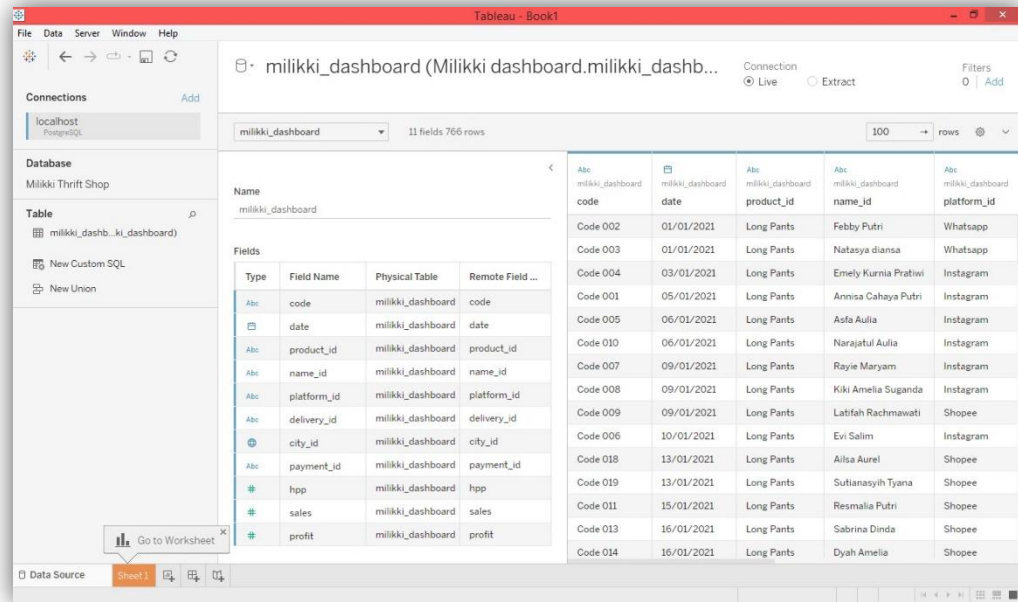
Tableau - Book1

File Data Server Window Help

milikki_dashboard (Milikki dashboard.milikki_dashb...

Connection
Live Extract

Filters
0 | Add

Connections Add

localhost
PostgreSQL

Database
Milikki Thrift Shop

Table

milikki_dashb...ki_dashboard)

New Custom SQL

New Union

milikki_dashboard

11 fields 766 rows

100 → rows

Name
milikki_dashboard

Fields

| Type | Field Name | Physical Table | Remote Field ... |
|---|---|---|---|
| Abc | code | milikki_dashboard | code |
| | date | milikki_dashboard | date |
| Abc | product_id | milikki_dashboard | product_id |
| Abc | name_id | milikki_dashboard | name_id |
| Abc | platform_id | milikki_dashboard | platform_id |
| Abc | delivery_id | milikki_dashboard | delivery_id |
| | city_id | milikki_dashboard | city_id |
| Abc | payment_id | milikki_dashboard | payment_id |
| # | hpp | milikki_dashboard | hpp |
| # | sales | milikki_dashboard | sales |
| # | profit | milikki_dashboard | profit |

| Abc milikki_dashboard code | milikki_dashboard date | Abc milikki_dashboard product_id | Abc milikki_dashboard name_id | Abc milikki_dashboard platform_id |
|---|---|---|---|---|
| Code 002 | 01/01/2021 | Long Pants | Febby Putri | Whatsapp |
| Code 003 | 01/01/2021 | Long Pants | Natasya diansa | Whatsapp |
| Code 004 | 03/01/2021 | Long Pants | Emely Kurnia Pratiwi | Instagram |
| Code 001 | 05/01/2021 | Long Pants | Annisa Cahaya Putri | Instagram |
| Code 005 | 06/01/2021 | Long Pants | Asfa Aulia | Instagram |
| Code 010 | 06/01/2021 | Long Pants | Narajatul Aulia | Instagram |
| Code 007 | 09/01/2021 | Long Pants | Rayie Maryam | Instagram |
| Code 008 | 09/01/2021 | Long Pants | Kiki Amelia Suganda | Instagram |
| Code 009 | 09/01/2021 | Long Pants | Latifah Rachmawati | Shopee |
| Code 006 | 10/01/2021 | Long Pants | Evi Salim | Instagram |
| Code 018 | 13/01/2021 | Long Pants | Ailsa Aurel | Shopee |
| Code 019 | 13/01/2021 | Long Pants | Sutianasyih Tyana | Shopee |
| Code 011 | 15/01/2021 | Long Pants | Resmalia Putri | Shopee |
| Code 013 | 16/01/2021 | Long Pants | Sabrina Dinda | Shopee |
| Code 014 | 16/01/2021 | Long Pants | Dyah Amelia | Shopee |

Go to Worksheet

Data Source Sheet 1